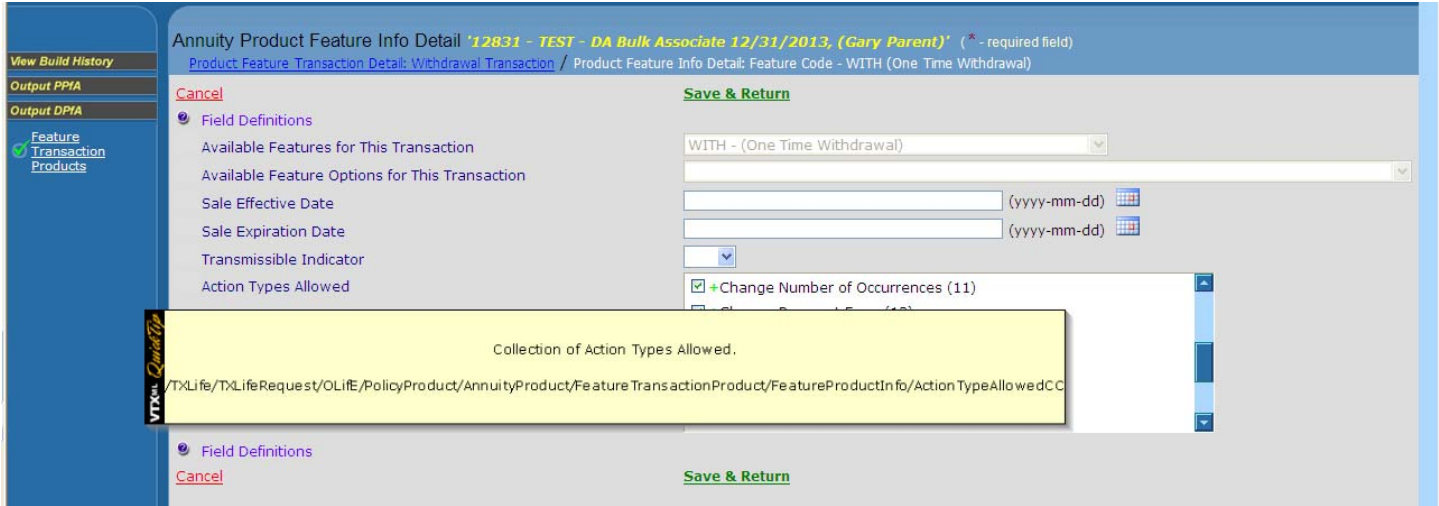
View Build History
Output PPfA
Output DPfA
Feature Transaction Products

Annuity Product Feature Info Detail '12831 - TEST - DA Bulk Associate 12/31/2013, (Gary Parent)' (* - required field)
Product Feature Transaction Detail: Withdrawal Transaction / Product Feature Info Detail: Feature Code - WITH (One Time Withdrawal)

Cancel
Save & Return

Field Definitions

Available Features for This Transaction
WITH - (One Time Withdrawal)

Available Feature Options for This Transaction

Sale Effective Date
(yyyy-mm-dd)

Sale Expiration Date
(yyyy-mm-dd)

Transmissible Indicator

Action Types Allowed
+Change Number of Occurrences (11)
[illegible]

VTXML QuickTip
Collection of Action Types Allowed.
/TXLife/TXLifeRequest/OLifE/PolicyProduct/AnnuityProduct/FeatureTransactionProduct/FeatureProductInfo/ActionTypeAllowedCC

Field Definitions
Cancel
Save & Return